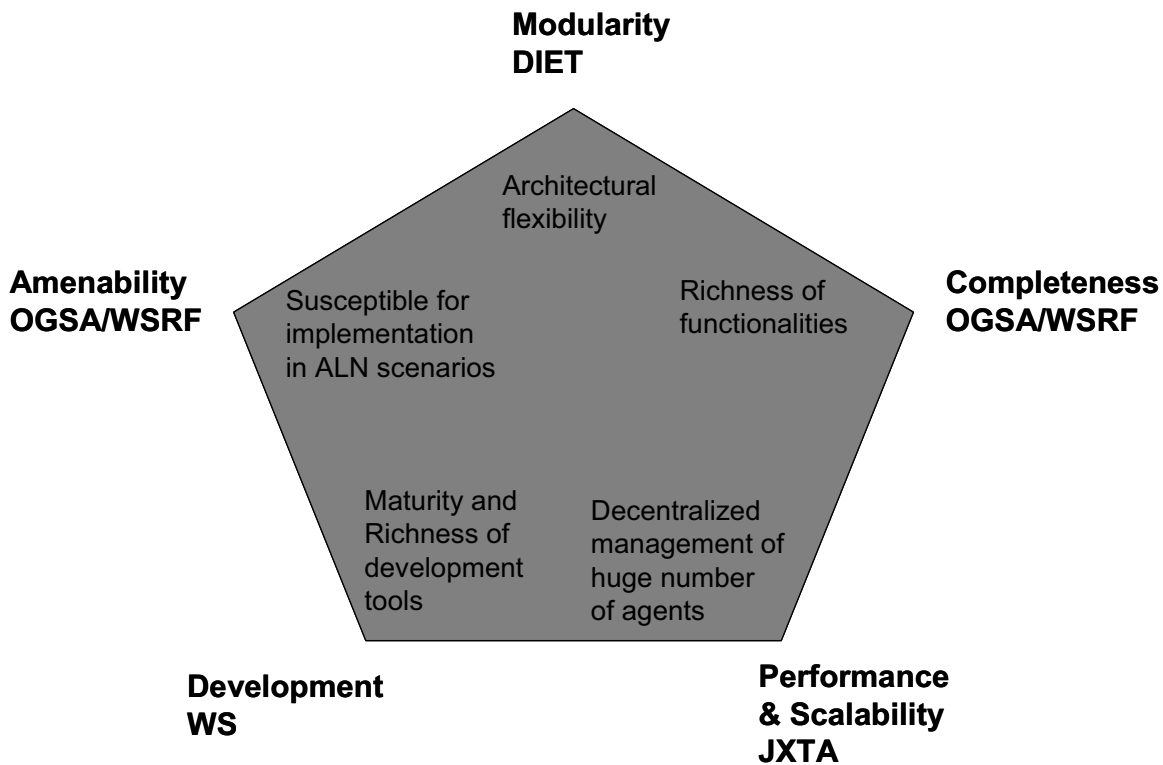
Modularity
DIET

Architectural flexibility

Amenability
OGSA/WSRF

Susceptible for implementation in ALN scenarios

Richness of functionalities

Completeness
OGSA/WSRF

Maturity and Richness of development tools

Decentralized management of huge number of agents

Development
WS

Performance
& Scalability
JXTA